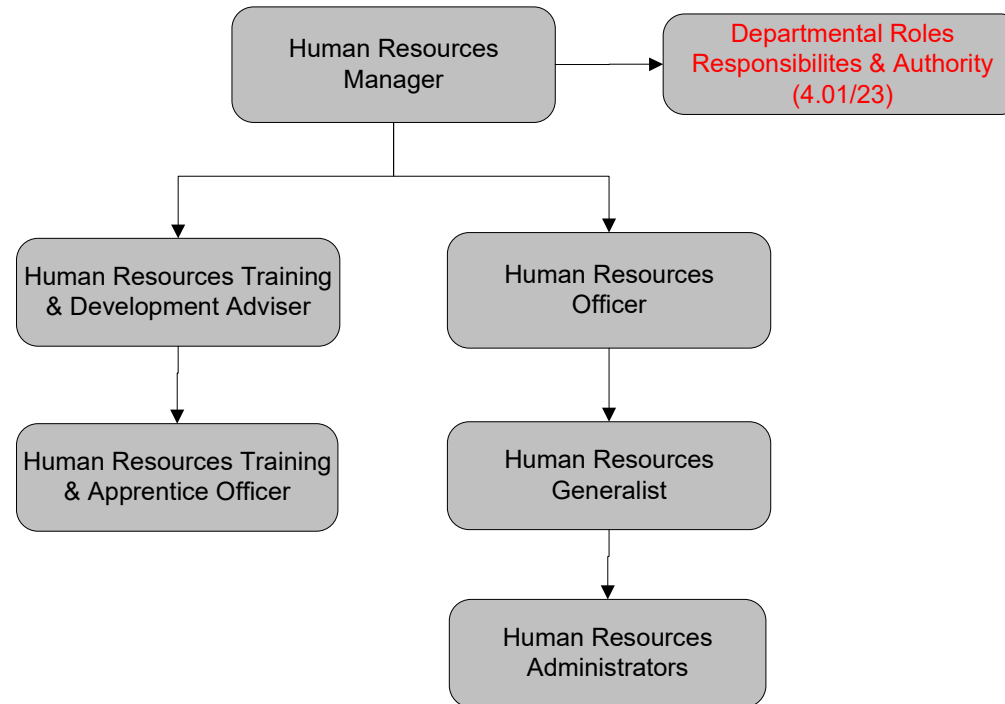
Human Resources Manager

Departmental Roles Responsibilites & Authority (4.01/23)

Human Resources Training & Development Adviser

Human Resources Training & Apprentice Officer

Human Resources Officer

Human Resources Generalist

Human Resources Administrators